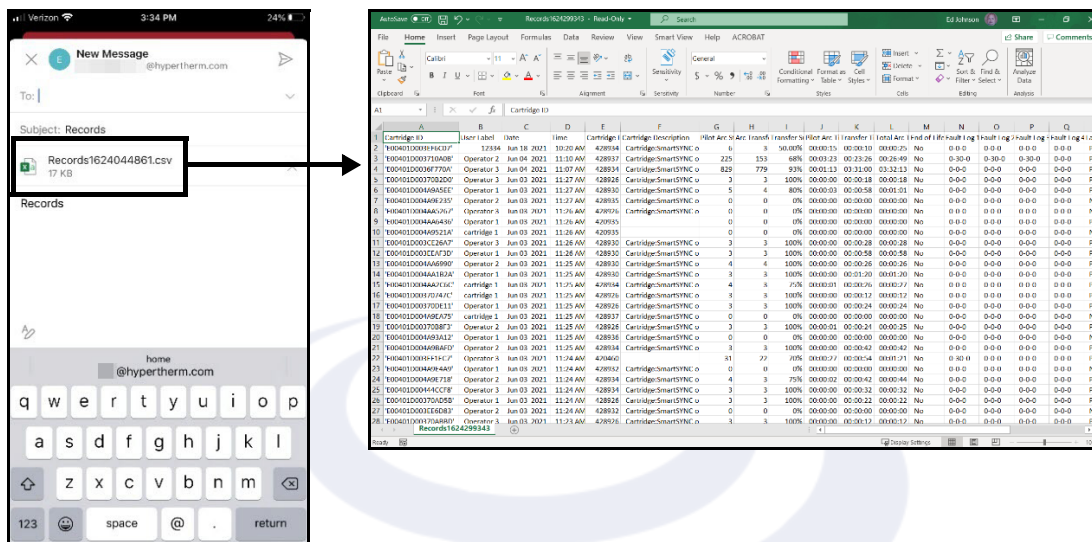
Verizon 3:34 PM 24%

New Message
@hypertherm.com

To:

Subject: Records

Records1624044861.csv
17 KB

Records

home
@hypertherm.com

q w e r t y u i o p
a s d f g h j k l
z x c v b n m
123 space @ . return

AutoSave Off Records1624299343 - Read-Only Search Ed Johnson

File Home Insert Page Layout Formulas Data Review View Smart View Help ACROBAT Share Comments

Paste Calibri 11 General Conditional Formatting Format as Table Cell Styles Insert Delete Format Sort & Filter Find & Select Analyze Data

Clipboard Font Alignment Sensitivity Number Styles Cells Editing Analysis

A1 Cartridge ID

| | A | B | C | D | E | F | G | H | I | J | K | L | M | N | O | P | Q |
|---|---|---|---|---|---|---|---|---|---|---|---|---|---|---|---|---|---|
| 1 | Cartridge ID | User Label | Date | Time | Cartridge I | Cartridge Description | Pilot Arc St | Arc Transfe | Transfer Su | Pilot Arc Ti | Transfer Ti | Total Arc Ti | End of Life | Fault Log 1 | Fault Log 2 | Fault Log 3 | Fault Log 4 |
| 2 | 'E004010003EF6C07' | 12334 | Jun 18 2021 | 10:20 AM | 428934 | Cartridge:SmartSYNC o | 6 | 3 | 50.00% | 00:00:15 | 00:00:10 | 00:00:25 | No | 0-0-0 | 0-0-0 | 0-0-0 | 0-0-0 |
| 3 | 'E004010003710A0B' | Operator 2 | Jun 04 2021 | 11:10 AM | 428937 | Cartridge:SmartSYNC o | 225 | 153 | 68% | 00:03:23 | 00:23:26 | 00:26:49 | No | 0-30-0 | 0-30-0 | 0-30-0 | 0-0-0 |
| 4 | 'E004010036F770A' | Operator 3 | Jun 04 2021 | 11:07 AM | 428934 | Cartridge:SmartSYNC o | 829 | 779 | 93% | 00:01:13 | 03:31:00 | 03:32:13 | No | 0-0-0 | 0-0-0 | 0-0-0 | 0-0-0 |
| 5 | 'E004010003708200' | Operator 3 | Jun 03 2021 | 11:27 AM | 428928 | Cartridge:SmartSYNC o | 3 | 3 | 100% | 00:00:00 | 00:00:18 | 00:00:18 | No | 0-0-0 | 0-0-0 | 0-0-0 | 0-0-0 |
| 6 | 'E004010004A9A5EE' | Operator 1 | Jun 03 2021 | 11:27 AM | 428930 | Cartridge:SmartSYNC o | 5 | 4 | 80% | 00:00:03 | 00:00:58 | 00:01:01 | No | 0-0-0 | 0-0-0 | 0-0-0 | 0-0-0 |
| 7 | 'E004010004A9E235' | Operator 2 | Jun 03 2021 | 11:27 AM | 428935 | Cartridge:SmartSYNC o | 0 | 0 | 0% | 00:00:00 | 00:00:00 | 00:00:00 | No | 0-0-0 | 0-0-0 | 0-0-0 | 0-0-0 |
| 8 | 'E004010004AA0767' | Operator 3 | Jun 03 2021 | 11:26 AM | 428926 | Cartridge:SmartSYNC o | 0 | 0 | 0% | 00:00:00 | 00:00:00 | 00:00:00 | No | 0-0-0 | 0-0-0 | 0-0-0 | 0-0-0 |
| 9 | 'E004010004AA6436' | Operator 1 | Jun 03 2021 | 11:26 AM | 420935 | | 0 | 0 | 0% | 00:00:00 | 00:00:00 | 00:00:00 | No | 0-0-0 | 0-0-0 | 0-0-0 | 0-0-0 |
| 10 | 'E004010004A9521A' | cartridge 1 | Jun 03 2021 | 11:26 AM | 428935 | | 0 | 0 | 0% | 00:00:00 | 00:00:00 | 00:00:00 | No | 0-0-0 | 0-0-0 | 0-0-0 | 0-0-0 |
| 11 | 'E004010003CE26A7' | Operator 3 | Jun 03 2021 | 11:26 AM | 428930 | Cartridge:SmartSYNC o | 3 | 3 | 100% | 00:00:00 | 00:00:28 | 00:00:28 | No | 0-0-0 | 0-0-0 | 0-0-0 | 0-0-0 |
| 12 | 'E004010003CEAF3D' | Operator 1 | Jun 03 2021 | 11:26 AM | 428930 | Cartridge:SmartSYNC o | 3 | 3 | 100% | 00:00:00 | 00:00:58 | 00:00:58 | No | 0-0-0 | 0-0-0 | 0-0-0 | 0-0-0 |
| 13 | 'E004010004AA6990' | Operator 2 | Jun 03 2021 | 11:26 AM | 428930 | Cartridge:SmartSYNC o | 4 | 4 | 100% | 00:00:00 | 00:00:26 | 00:00:26 | No | 0-0-0 | 0-0-0 | 0-0-0 | 0-0-0 |
| 14 | 'E004010004AA1B2A' | Operator 1 | Jun 03 2021 | 11:25 AM | 428930 | Cartridge:SmartSYNC o | 3 | 3 | 100% | 00:00:00 | 00:01:20 | 00:01:20 | No | 0-0-0 | 0-0-0 | 0-0-0 | 0-0-0 |
| 15 | 'E004010004AA7C6C' | cartridge 1 | Jun 03 2021 | 11:25 AM | 428934 | Cartridge:SmartSYNC o | 4 | 3 | 75% | 00:00:01 | 00:00:26 | 00:00:27 | No | 0-0-0 | 0-0-0 | 0-0-0 | 0-0-0 |
| 16 | 'E004010003707474C' | Operator 1 | Jun 03 2021 | 11:25 AM | 428926 | Cartridge:SmartSYNC o | 3 | 3 | 100% | 00:00:00 | 00:00:12 | 00:00:12 | No | 0-0-0 | 0-0-0 | 0-0-0 | 0-0-0 |
| 17 | 'E0040100037D0E11' | Operator 3 | Jun 03 2021 | 11:25 AM | 428926 | Cartridge:SmartSYNC o | 3 | 3 | 100% | 00:00:00 | 00:00:24 | 00:00:24 | No | 0-0-0 | 0-0-0 | 0-0-0 | 0-0-0 |
| 18 | 'E004010004A9EA75' | cartridge 1 | Jun 03 2021 | 11:25 AM | 428937 | Cartridge:SmartSYNC o | 0 | 0 | 0% | 00:00:00 | 00:00:00 | 00:00:00 | No | 0-0-0 | 0-0-0 | 0-0-0 | 0-0-0 |
| 19 | 'E004010003708BF3' | Operator 2 | Jun 03 2021 | 11:25 AM | 428926 | Cartridge:SmartSYNC o | 3 | 3 | 100% | 00:00:01 | 00:00:24 | 00:00:25 | No | 0-0-0 | 0-0-0 | 0-0-0 | 0-0-0 |
| 20 | 'E004010004A93A12' | Operator 1 | Jun 03 2021 | 11:25 AM | 428936 | Cartridge:SmartSYNC o | 0 | 0 | 0% | 00:00:00 | 00:00:00 | 00:00:00 | No | 0-0-0 | 0-0-0 | 0-0-0 | 0-0-0 |
| 21 | 'E004010004A9BAFD' | Operator 2 | Jun 03 2021 | 11:25 AM | 428930 | Cartridge:SmartSYNC o | 3 | 3 | 100% | 00:00:00 | 00:00:42 | 00:00:42 | No | 0-0-0 | 0-0-0 | 0-0-0 | 0-0-0 |
| 22 | 'E004010003EF1EC7' | Operator 3 | Jun 03 2021 | 11:24 AM | 420460 | | 31 | 22 | 70% | 00:00:27 | 00:00:54 | 00:01:21 | No | 0-30-0 | 0-0-0 | 0-0-0 | 0-0-0 |
| 23 | 'E004010004A9EAA9' | Operator 1 | Jun 03 2021 | 11:24 AM | 428932 | Cartridge:SmartSYNC o | 0 | 0 | 0% | 00:00:00 | 00:00:00 | 00:00:00 | No | 0-0-0 | 0-0-0 | 0-0-0 | 0-0-0 |
| 24 | 'E004010004A9E718' | Operator 2 | Jun 03 2021 | 11:24 AM | 428934 | Cartridge:SmartSYNC o | 4 | 3 | 75% | 00:00:02 | 00:00:42 | 00:00:44 | No | 0-0-0 | 0-0-0 | 0-0-0 | 0-0-0 |
| 25 | 'E004010003700A5BB' | Operator 1 | Jun 03 2021 | 11:24 AM | 428926 | Cartridge:SmartSYNC o | 3 | 3 | 100% | 00:00:00 | 00:00:25 | 00:00:25 | No | 0-0-0 | 0-0-0 | 0-0-0 | 0-0-0 |
| 26 | 'E004010004A4CCF8' | Operator 3 | Jun 03 2021 | 11:24 AM | 428934 | Cartridge:SmartSYNC o | 3 | 3 | 100% | 00:00:00 | 00:00:32 | 00:00:32 | No | 0-0-0 | 0-0-0 | 0-0-0 | 0-0-0 |
| 27 | 'E004010003CE6D83' | Operator 2 | Jun 03 2021 | 11:24 AM | 428932 | Cartridge:SmartSYNC o | 0 | 0 | 0% | 00:00:00 | 00:00:00 | 00:00:00 | No | 0-0-0 | 0-0-0 | 0-0-0 | 0-0-0 |
| 28 | 'E004010003708B80' | Operator 3 | Jun 03 2021 | 11:23 AM | 428926 | Cartridge:SmartSYNC o | 3 | 3 | 100% | 00:00:00 | 00:00:12 | 00:00:12 | No | 0-0-0 | 0-0-0 | 0-0-0 | 0-0-0 |

Ready Records1624299343 Display Settings